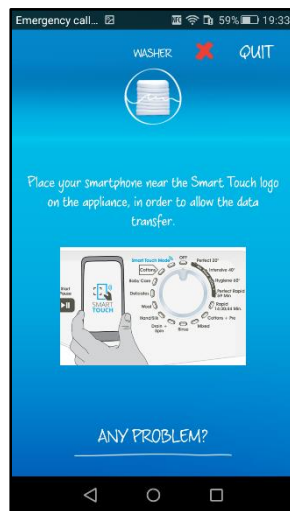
Emergency call... 59% 19:33

WASHER QUIT

Place your smartphone near the Smart Touch logo on the appliance, in order to allow the data transfer.

SMART TOUCH

Smart Touch Mode

Cottons

Baby Care

Delicates

Wool

Hand/Silk

Drain + Spin

Rinse

Mixed

Cottons + Pre

Rapid 14:30/44 Min

Perfect Rapid 59 Min

Hygiene 60°

Intensive 40°

Perfect 20°

Start Pause

ANY PROBLEM?